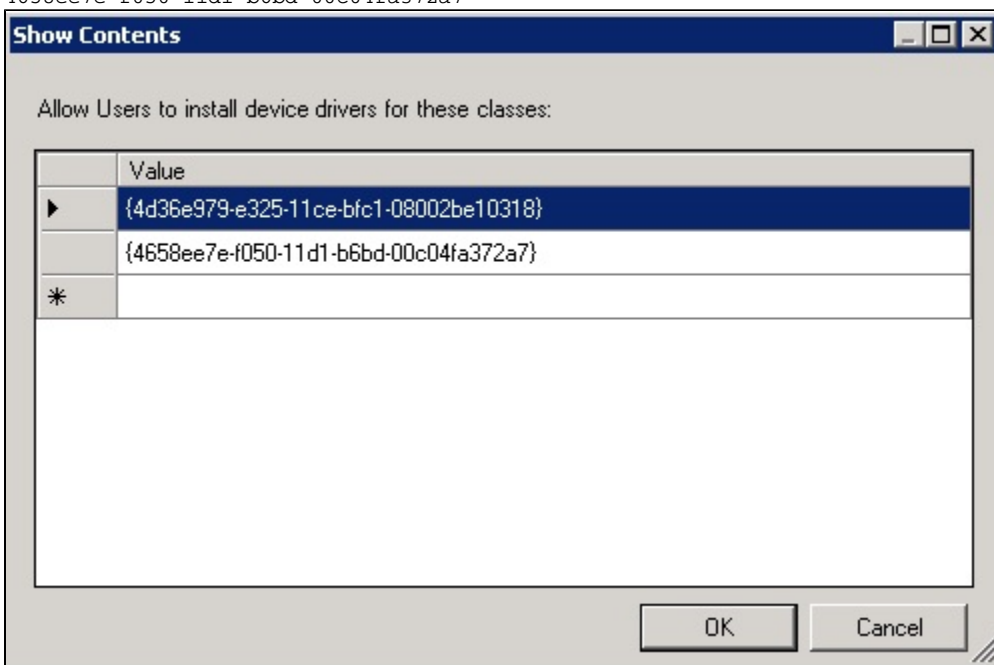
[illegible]

Show Contents

Allow Users to install device drivers for these classes:

| | Value |
|---|---|
| ▶ | {4d36e979-e325-11ce-bfc1-08002be10318} |
| | {4658ee7e-f050-11d1-b6bd-00c04fa372a7} |
| ✳ | |

OK

Cancel